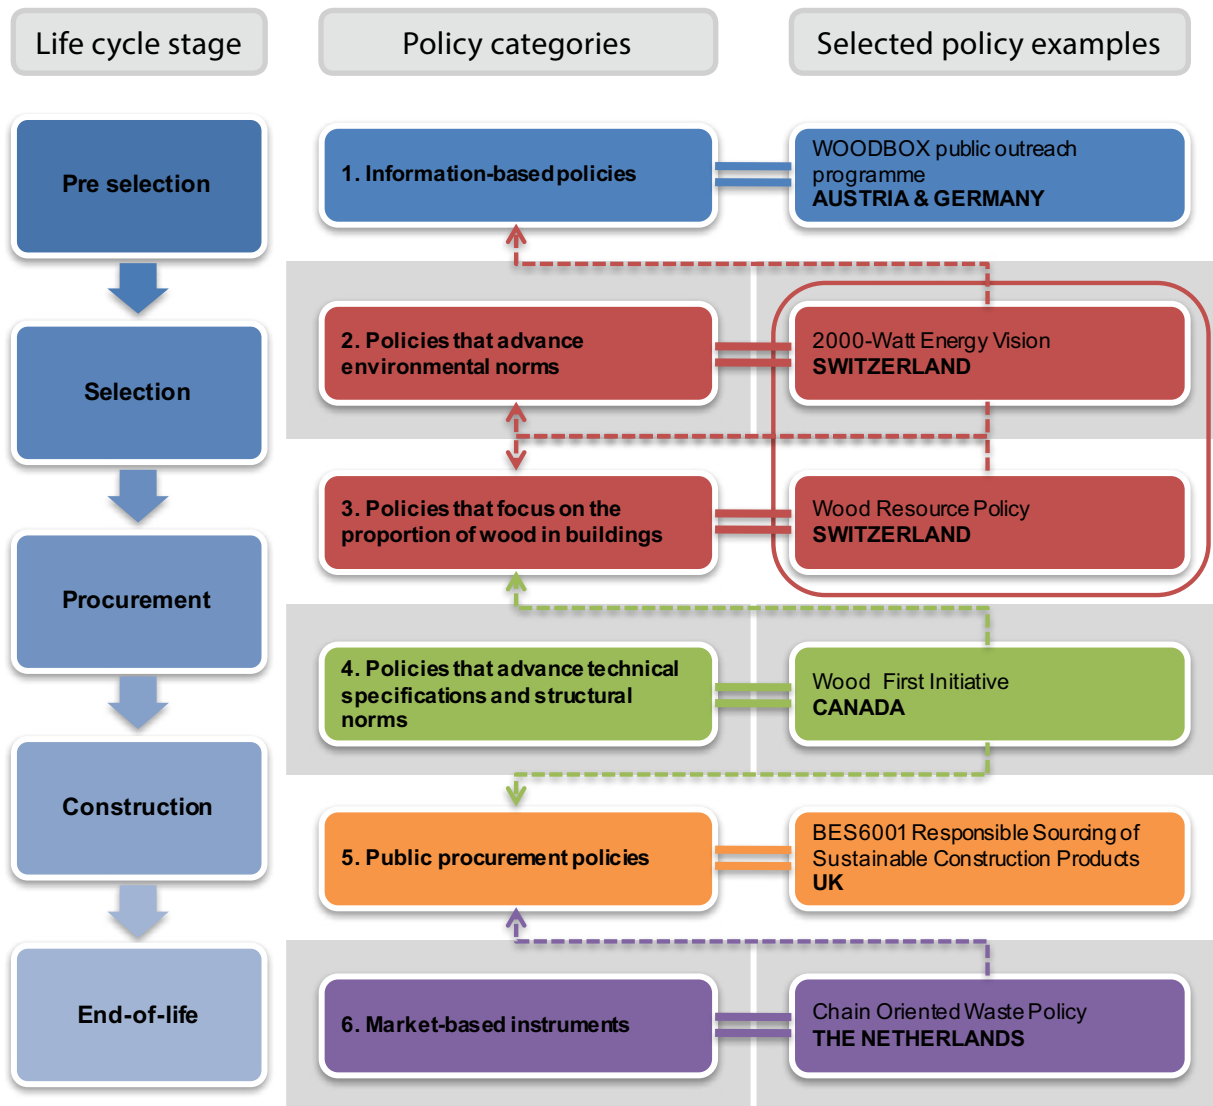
Life cycle stage

Policy categories

Selected policy examples

Pre selection

Selection

Procurement

Construction

End-of-life

1. Information-based policies

WOODBOX public outreach programme
AUSTRIA & GERMANY

2. Policies that advance environmental norms

2000-Watt Energy Vision
SWITZERLAND

3. Policies that focus on the proportion of wood in buildings

Wood Resource Policy
SWITZERLAND

4. Policies that advance technical specifications and structural norms

Wood First Initiative
CANADA

5. Public procurement policies

BES6001 Responsible Sourcing of Sustainable Construction Products
UK

6. Market-based instruments

Chain Oriented Waste Policy
THE NETHERLANDS